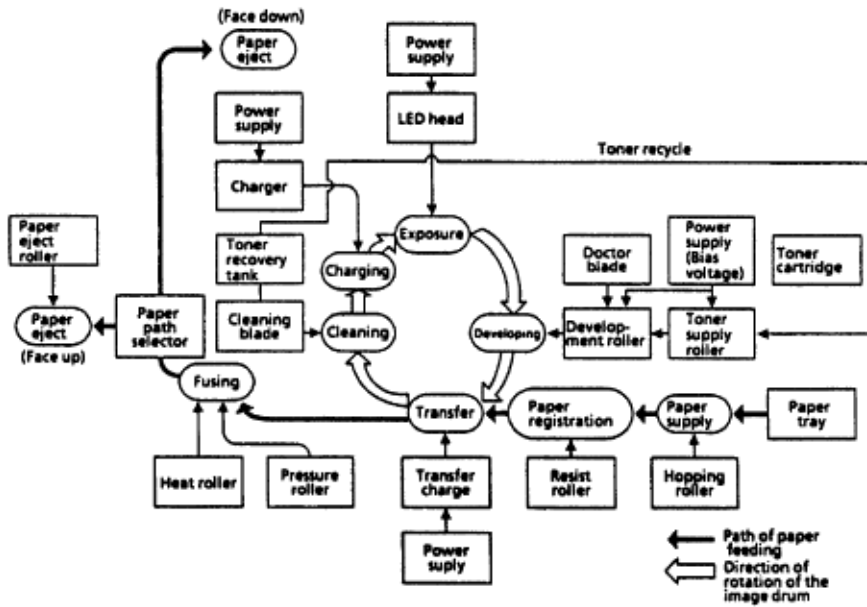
(Face down)
Paper eject

Power supply

LED head

Power supply

Charger

Toner recycle

Paper eject roller

Toner recovery tank

Exposure

Charging

Doctor blade

Power supply (Bias voltage)

Toner cartridge

Paper eject

(Face up)

Paper path selector

Cleaning blade

Cleaning

Developing

Development roller

Toner supply roller

Fusing

Transfer

Paper registration

Paper supply

Paper tray

Heat roller

Pressure roller

Transfer charge

Resist roller

Hopping roller

Power suply

Path of paper feeding

Direction of rotation of the image drum